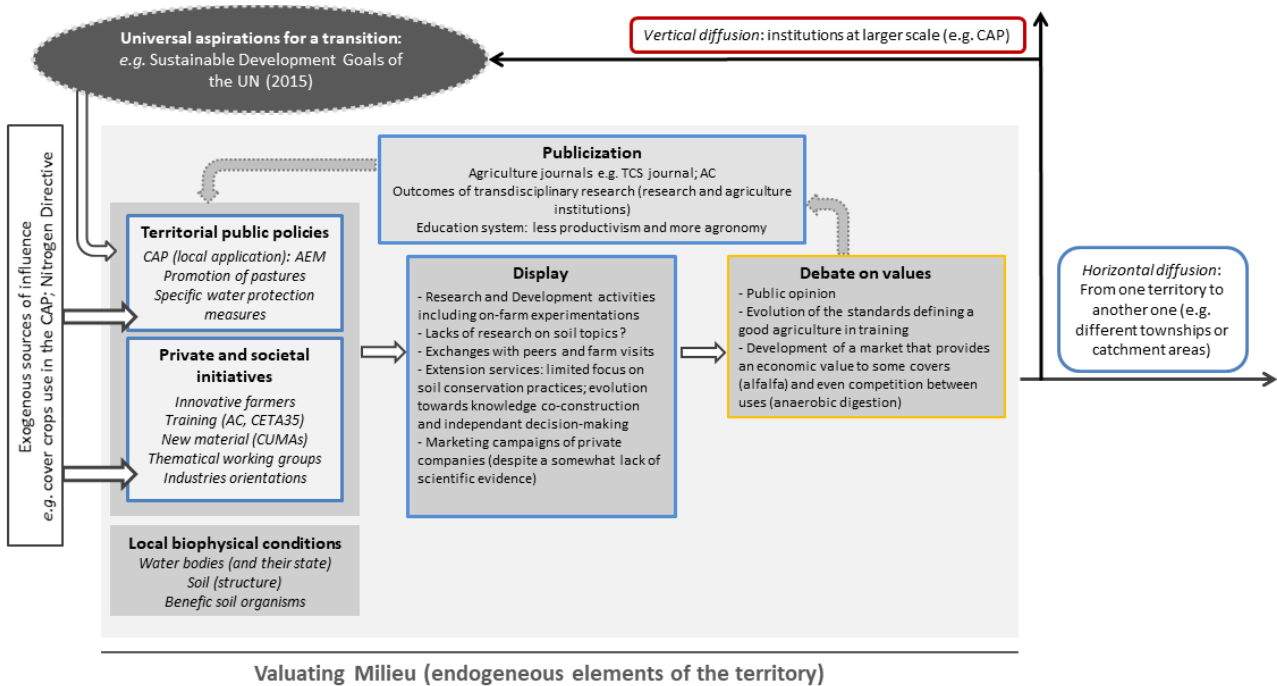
Universal aspirations for a transition: e.g. Sustainable Development Goals of the UN (2015)

Vertical diffusion: institutions at larger scale (e.g. CAP)

Exogenous sources of influence
e.g. cover crops use in the CAP; Nitrogen Directive

Publicization
Agriculture journals e.g. TCS journal; AC
Outcomes of transdisciplinary research (research and agriculture institutions)
Education system: less productivism and more agronomy

Territorial public policies
CAP (local application): AEM
Promotion of pastures
Specific water protection measures

Private and societal initiatives
Innovative farmers
Training (AC, CETA35)
New material (CUMAs)
Thematical working groups
Industries orientations

Display
- Research and Development activities including on-farm experimentations
- Lacks of research on soil topics ?
- Exchanges with peers and farm visits
- Extension services: limited focus on soil conservation practices; evolution towards knowledge co-construction and independant decision-making
- Marketing campaigns of private companies (despite a somewhat lack of scientific evidence)

Debate on values
- Public opinion
- Evolution of the standards defining a good agriculture in training
- Development of a market that provides an economic value to some covers (alfalfa) and even competition between uses (anaerobic digestion)

Horizontal diffusion: From one territory to another one (e.g. different townships or catchment areas)

Local biophysical conditions
Water bodies (and their state)
Soil (structure)
Benefic soil organisms

Valuating Milieu (endogeneous elements of the territory)